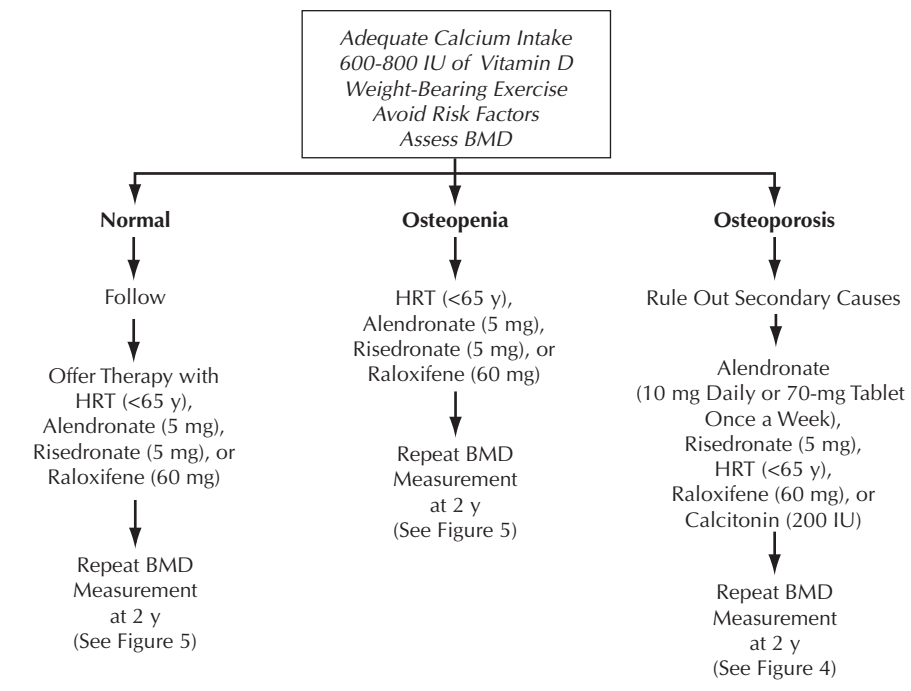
Adequate Calcium Intake
600-800 IU of Vitamin D
Weight-Bearing Exercise
Avoid Risk Factors
Assess BMD

**Normal**

Follow

Offer Therapy with HRT (<65 y), Alendronate (5 mg), Risedronate (5 mg), or Raloxifene (60 mg)

Repeat BMD Measurement at 2 y (See Figure 5)

**Osteopenia**

HRT (<65 y), Alendronate (5 mg), Risedronate (5 mg), or Raloxifene (60 mg)

Repeat BMD Measurement at 2 y (See Figure 5)

**Osteoporosis**

Rule Out Secondary Causes

Alendronate (10 mg Daily or 70-mg Tablet Once a Week), Risedronate (5 mg), HRT (<65 y), Raloxifene (60 mg), or Calcitonin (200 IU)

Repeat BMD Measurement at 2 y (See Figure 4)